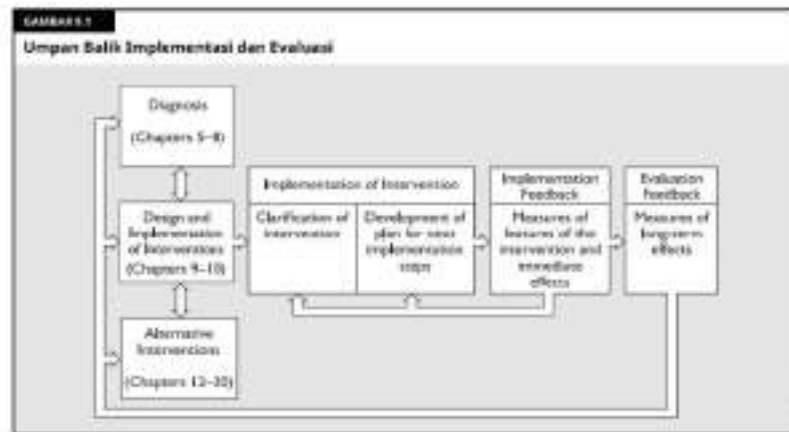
GAMBAR 6.1

Umpan Balik Implementasi dan Evaluasi

Diagnosis

(Chapters 5–8)

Design and Implementation of Interventions (Chapters 9–10)

Alternative Interventions

(Chapters 12–20)

Implementation of Intervention

Clarification of intervention

Development of plan for next implementation steps

Implementation Feedback

Measures of features of the intervention and immediate effects

Evaluation Feedback

Measures of long-term effects